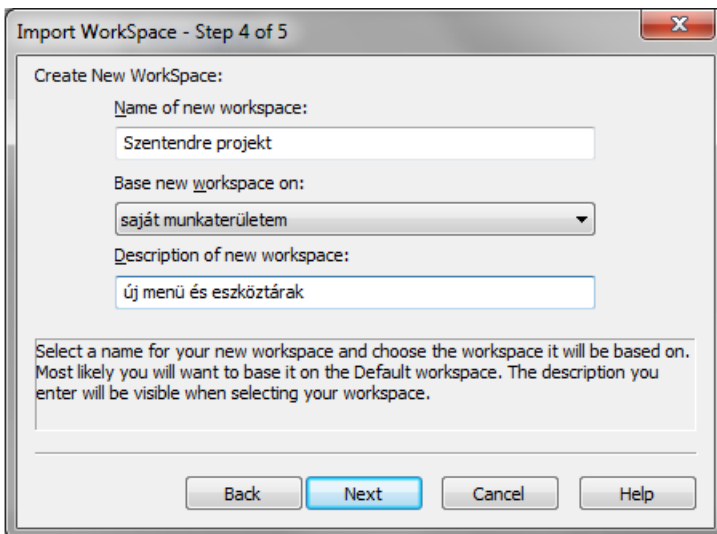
Import WorkSpace - Step 4 of 5

Create New WorkSpace:

Name of new workspace:

Szentendre projekt

Base new workspace on:

saját munkaterületem

Description of new workspace:

új menü és eszköztárak

Select a name for your new workspace and choose the workspace it will be based on. Most likely you will want to base it on the Default workspace. The description you enter will be visible when selecting your workspace.

Back Next Cancel Help